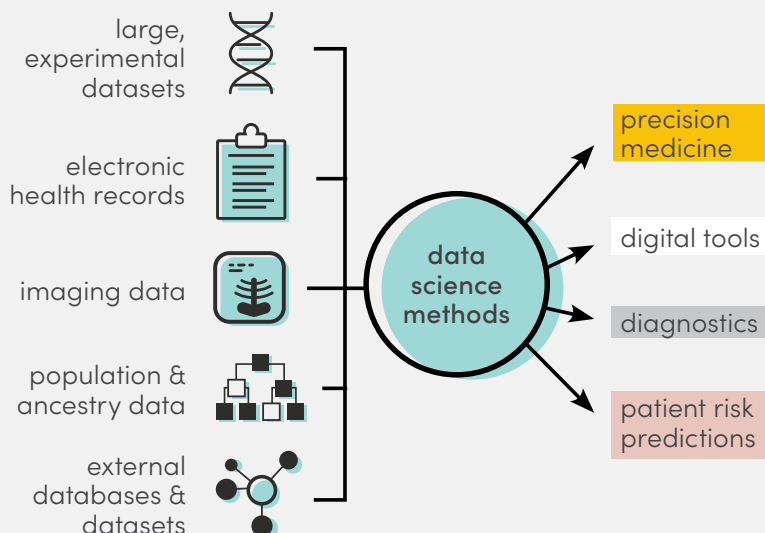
large, experimental datasets

electronic health records

imaging data

population & ancestry data

external databases & datasets

data science methods

precision medicine

digital tools

diagnostics

patient risk predictions